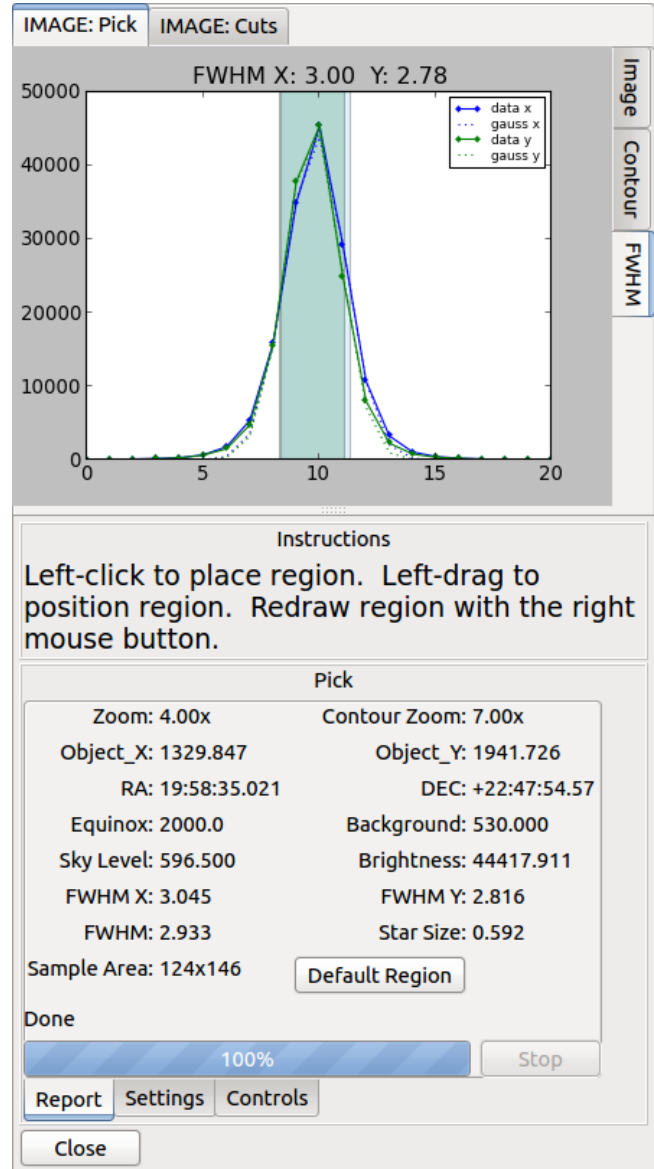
IMAGE: Pick IMAGE: Cuts

FWHM X: 3.00 Y: 2.78

Image
Contour
FWHM

50000
40000
30000
20000
10000
0

0 5 10 15 20

data x
gauss x
data y
gauss y

Instructions

Left-click to place region. Left-drag to position region. Redraw region with the right mouse button.

Pick

| | |
|---|---|
| Zoom: 4.00x | Contour Zoom: 7.00x |
| Object_X: 1329.847 | Object_Y: 1941.726 |
| RA: 19:58:35.021 | DEC: +22:47:54.57 |
| Equinox: 2000.0 | Background: 530.000 |
| Sky Level: 596.500 | Brightness: 44417.911 |
| FWHM X: 3.045 | FWHM Y: 2.816 |
| FWHM: 2.933 | Star Size: 0.592 |
| Sample Area: 124x146 | Default Region |

Done

100%

Stop

Report Settings Controls

Close